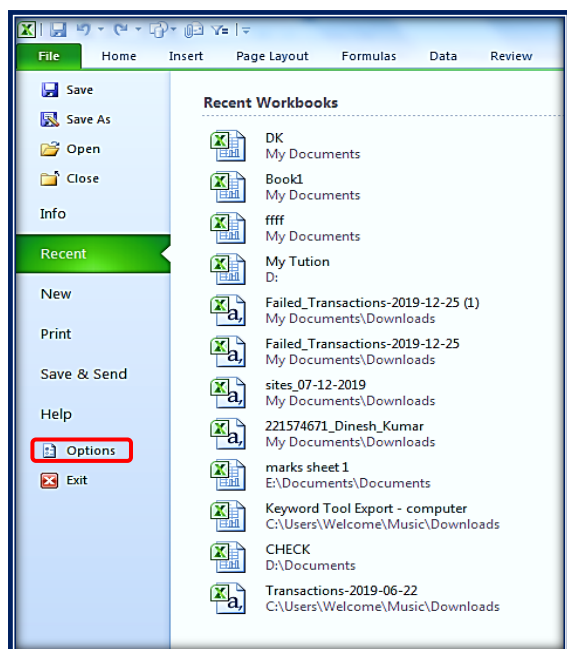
File
Home
Insert
Page Layout
Formulas
Data
Review

Save
Save As
Open
Close
Info
Recent
New
Print
Save & Send
Help
Options
Exit

Recent Workbooks

DK
My Documents

Book1
My Documents

ffff
My Documents

My Tution
D:

Failed_Transactions-2019-12-25 (1)
My Documents\Downloads

Failed_Transactions-2019-12-25
My Documents\Downloads

sites_07-12-2019
My Documents\Downloads

221574671_Dinesh_Kumar
My Documents\Downloads

marks sheet 1
E:\Documents\Documents

Keyword Tool Export - computer
C:\Users\Welcome\Music\Downloads

CHECK
D:\Documents

Transactions-2019-06-22
C:\Users\Welcome\Music\Downloads